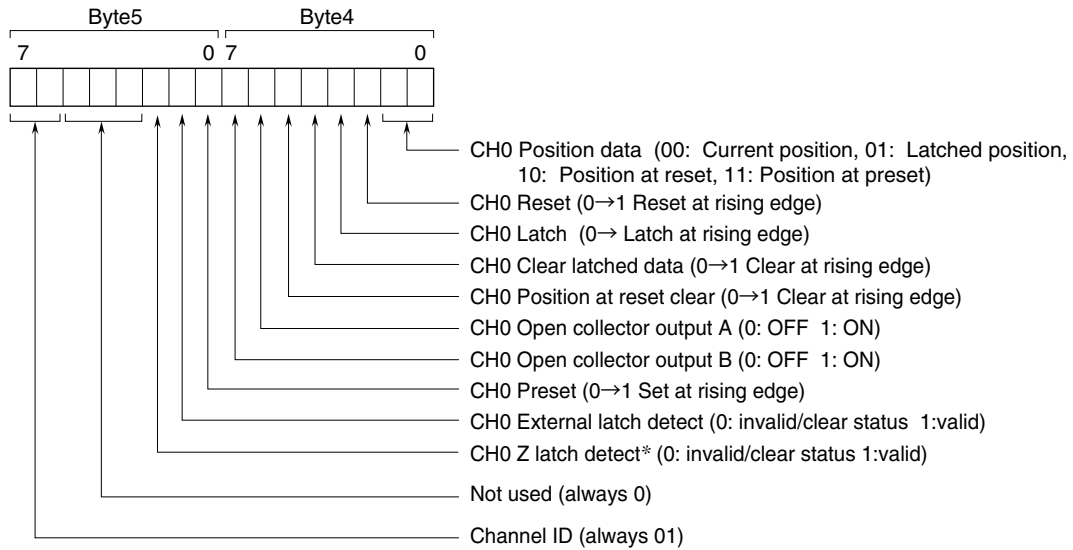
Byte5

Byte4

7

0

7

0

CH0 Position data (00: Current position, 01: Latched position, 10: Position at reset, 11: Position at preset)

CH0 Reset (0→1 Reset at rising edge)

CH0 Latch (0→ Latch at rising edge)

CH0 Clear latched data (0→1 Clear at rising edge)

CH0 Position at reset clear (0→1 Clear at rising edge)

CH0 Open collector output A (0: OFF 1: ON)

CH0 Open collector output B (0: OFF 1: ON)

CH0 Preset (0→1 Set at rising edge)

CH0 External latch detect (0: invalid/clear status 1:valid)

CH0 Z latch detect* (0: invalid/clear status 1:valid)

Not used (always 0)

Channel ID (always 01)